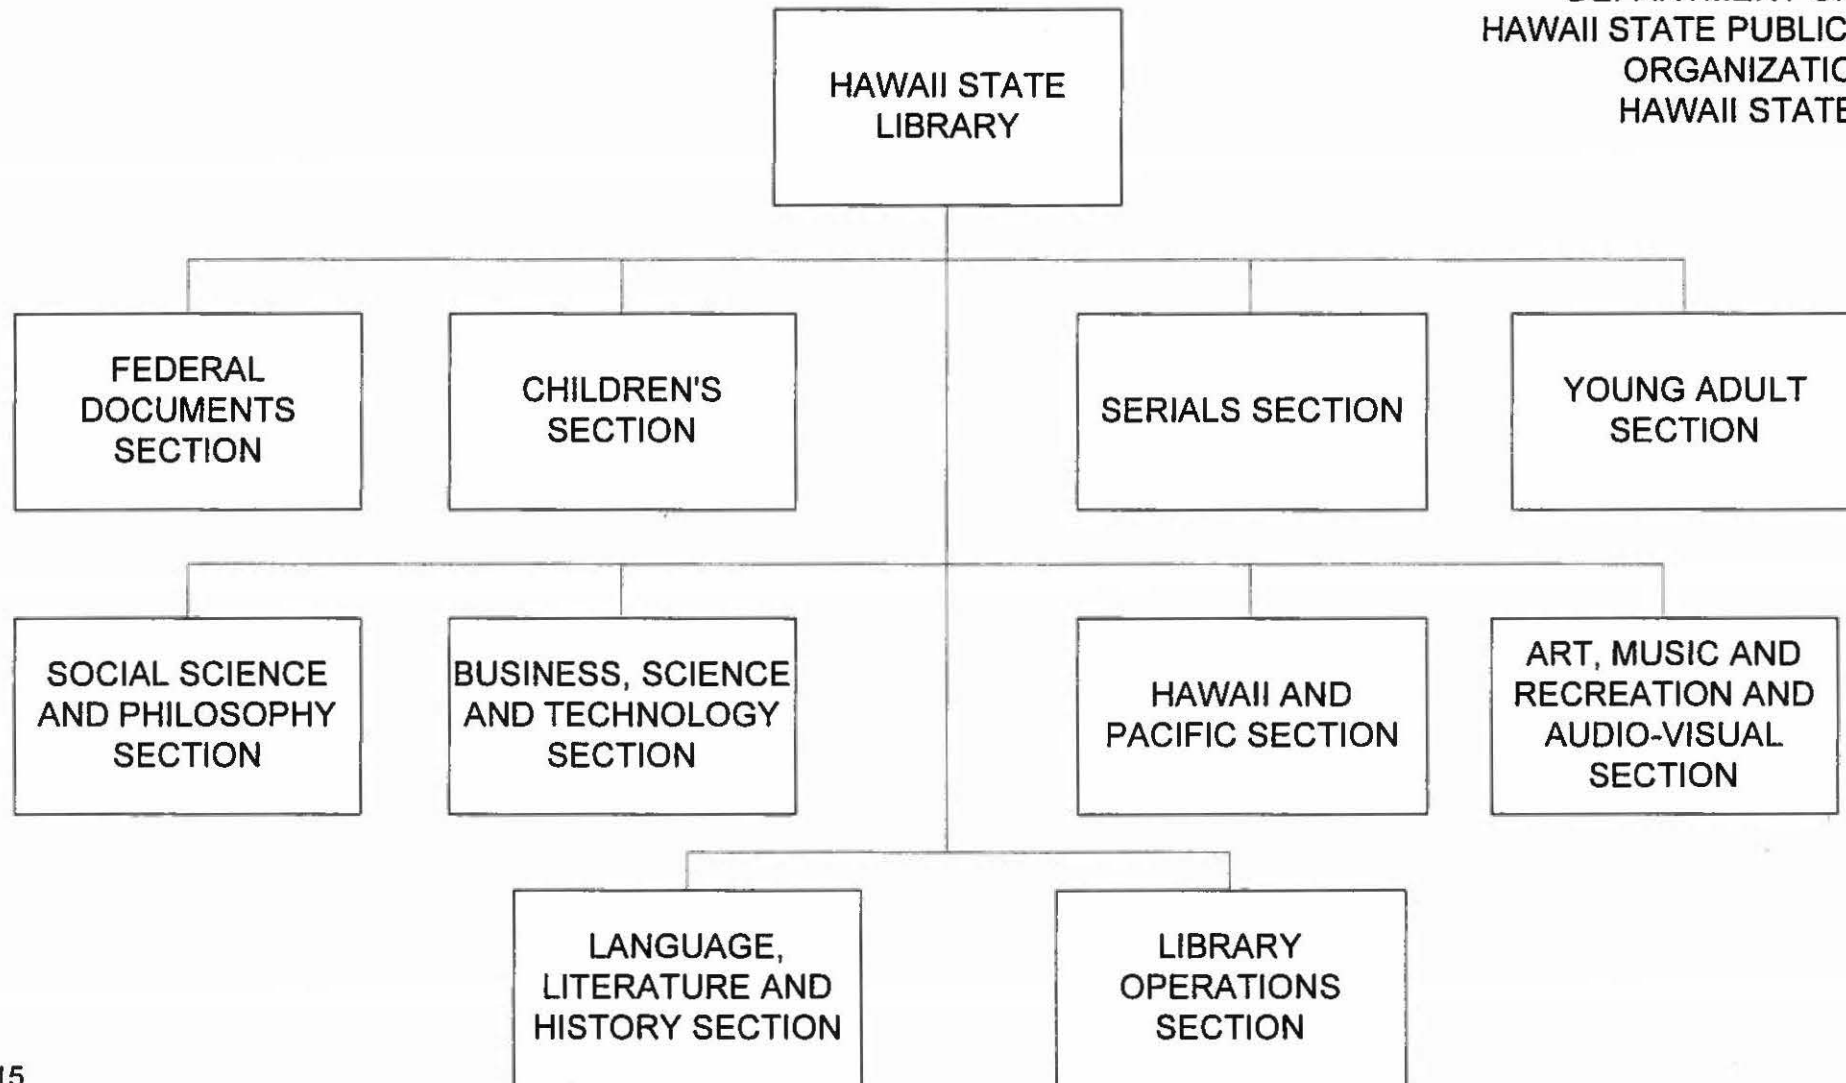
HAWAII STATE PUBLIC
ORGANIZATIC
HAWAII STATE

HAWAII STATE LIBRARY

FEDERAL DOCUMENTS SECTION

CHILDREN'S SECTION

SERIALS SECTION

YOUNG ADULT SECTION

SOCIAL SCIENCE AND PHILOSOPHY SECTION

BUSINESS, SCIENCE AND TECHNOLOGY SECTION

HAWAII AND PACIFIC SECTION

ART, MUSIC AND RECREATION AND AUDIO-VISUAL SECTION

LANGUAGE, LITERATURE AND HISTORY SECTION

LIBRARY OPERATIONS SECTION

15